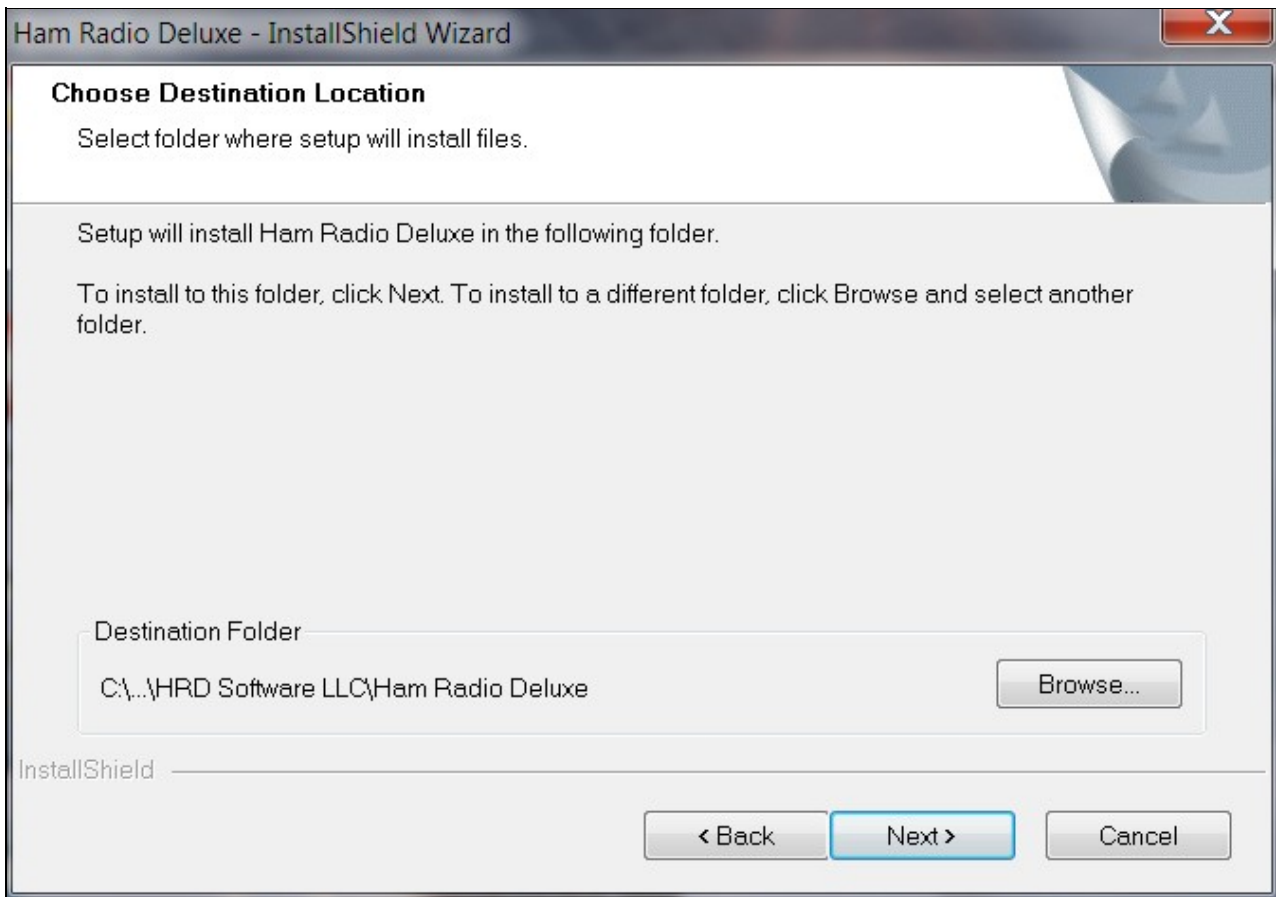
Ham Radio Deluxe - InstallShield Wizard

X

Choose Destination Location

Select folder where setup will install files.

Setup will install Ham Radio Deluxe in the following folder.

To install to this folder, click Next. To install to a different folder, click Browse and select another folder.

Destination Folder

C:\...\HRD Software LLC\Ham Radio Deluxe

Browse...

InstallShield

< Back

Next >

Cancel